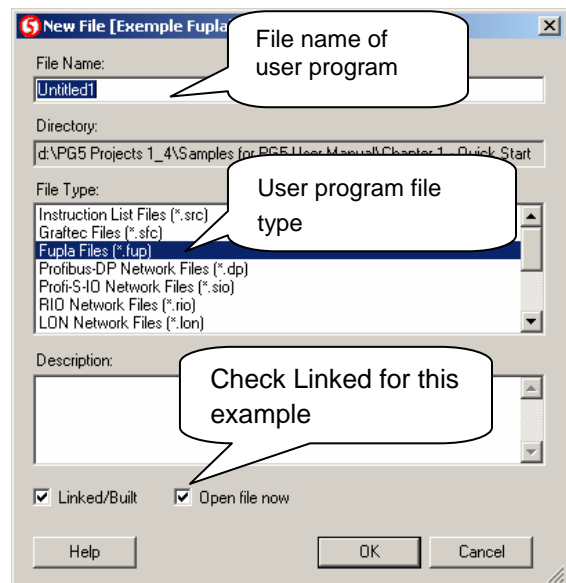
New File [Exemple Fupla

×

File name of user program

File Name:

Untitled1

Directory:

d:\PG5 Projects 1_4\Samples for PG5 User Manual\Chapter 1 - Quick Start

File Type:

User program file type

Instruction List Files (*.src)
Graftec Files (*.sfc)
Fupla Files (*.fup)
Profibus-DP Network Files (*.dp)
Profi-S-IO Network Files (*.sio)
RIO Network Files (*.rio)
LON Network Files (*.lon)

Description:

Check Linked for this example

Linked/Built

Open file now

Help

OK

Cancel